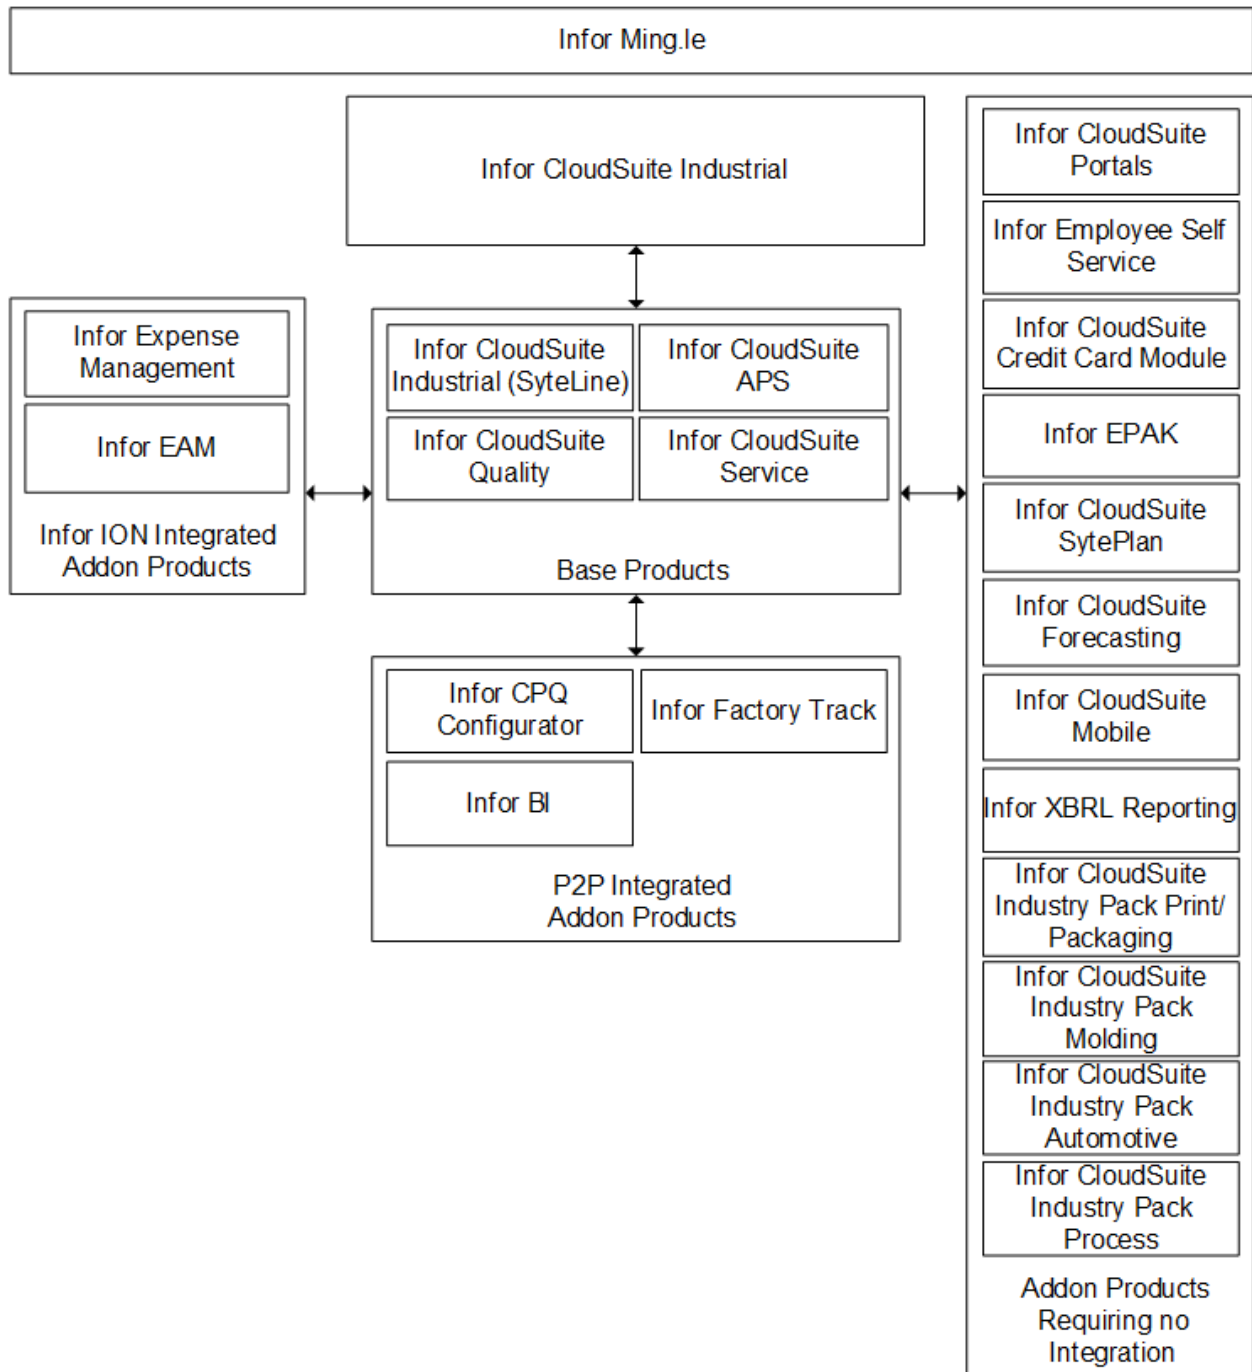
Infor Ming.le

Infor CloudSuite Industrial

Infor Expense Management

Infor EAM

Infor ION Integrated Addon Products

Infor CloudSuite Industrial (SyteLine)

Infor CloudSuite APS

Infor CloudSuite Quality

Infor CloudSuite Service

Base Products

Infor CPQ Configurator

Infor Factory Track

Infor BI

P2P Integrated Addon Products

Infor CloudSuite Portals

Infor Employee Self Service

Infor CloudSuite Credit Card Module

Infor EPAK

Infor CloudSuite SytePlan

Infor CloudSuite Forecasting

Infor CloudSuite Mobile

Infor XBRL Reporting

Infor CloudSuite Industry Pack Print/ Packaging

Infor CloudSuite Industry Pack Molding

Infor CloudSuite Industry Pack Automotive

Infor CloudSuite Industry Pack Process

Addon Products Requiring no Integration